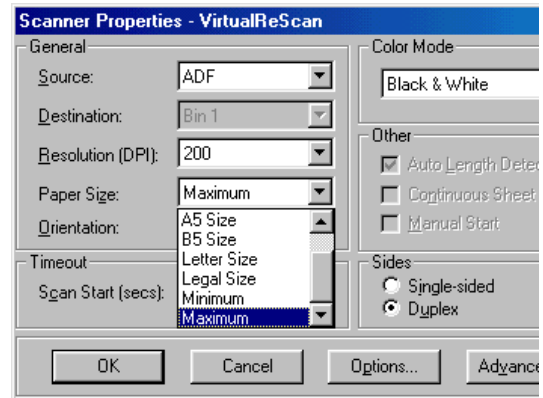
Scanner Properties - VirtualReScan

General

Source: ADF

Destination: Bin 1

Resolution (DPI): 200

Paper Size: Maximum

Orientation:

A5 Size
B5 Size
Letter Size
Legal Size
Minimum
Maximum

Timeout

Scan Start (secs):

Color Mode

Black & White

Other

Auto Length Detec

Continuous Sheet

Manual Start

Sides

Single-sided

Duplex

OK

Cancel

Options...

Advanc